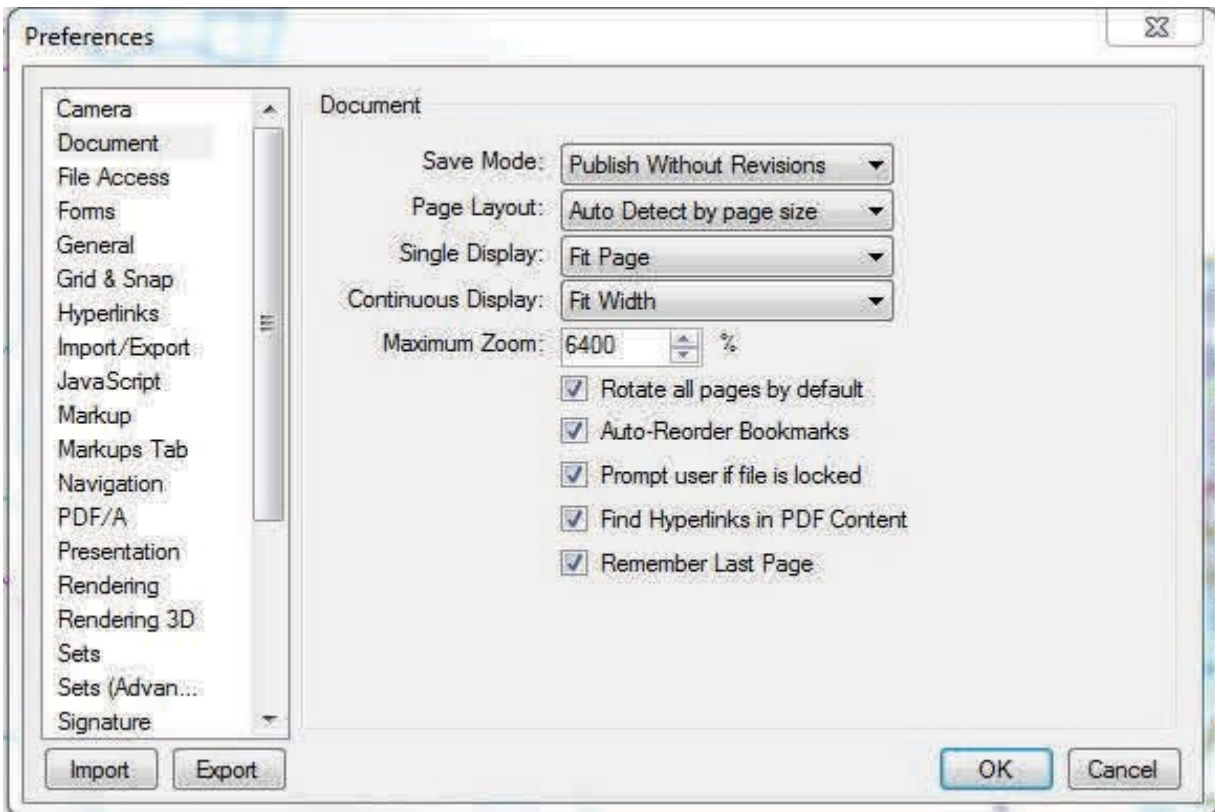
Preferences

Camera
Document
File Access
Forms
General
Grid & Snap
Hyperlinks
Import/Export
JavaScript
Markup
Markups Tab
Navigation
PDF/A
Presentation
Rendering
Rendering 3D
Sets
Sets (Advan...
Signature

Document

Save Mode: Publish Without Revisions
Page Layout: Auto Detect by page size
Single Display: Fit Page
Continuous Display: Fit Width
Maximum Zoom: 6400 %

Rotate all pages by default
Auto-Reorder Bookmarks
Prompt user if file is locked
Find Hyperlinks in PDF Content
Remember Last Page

Import Export

OK Cancel